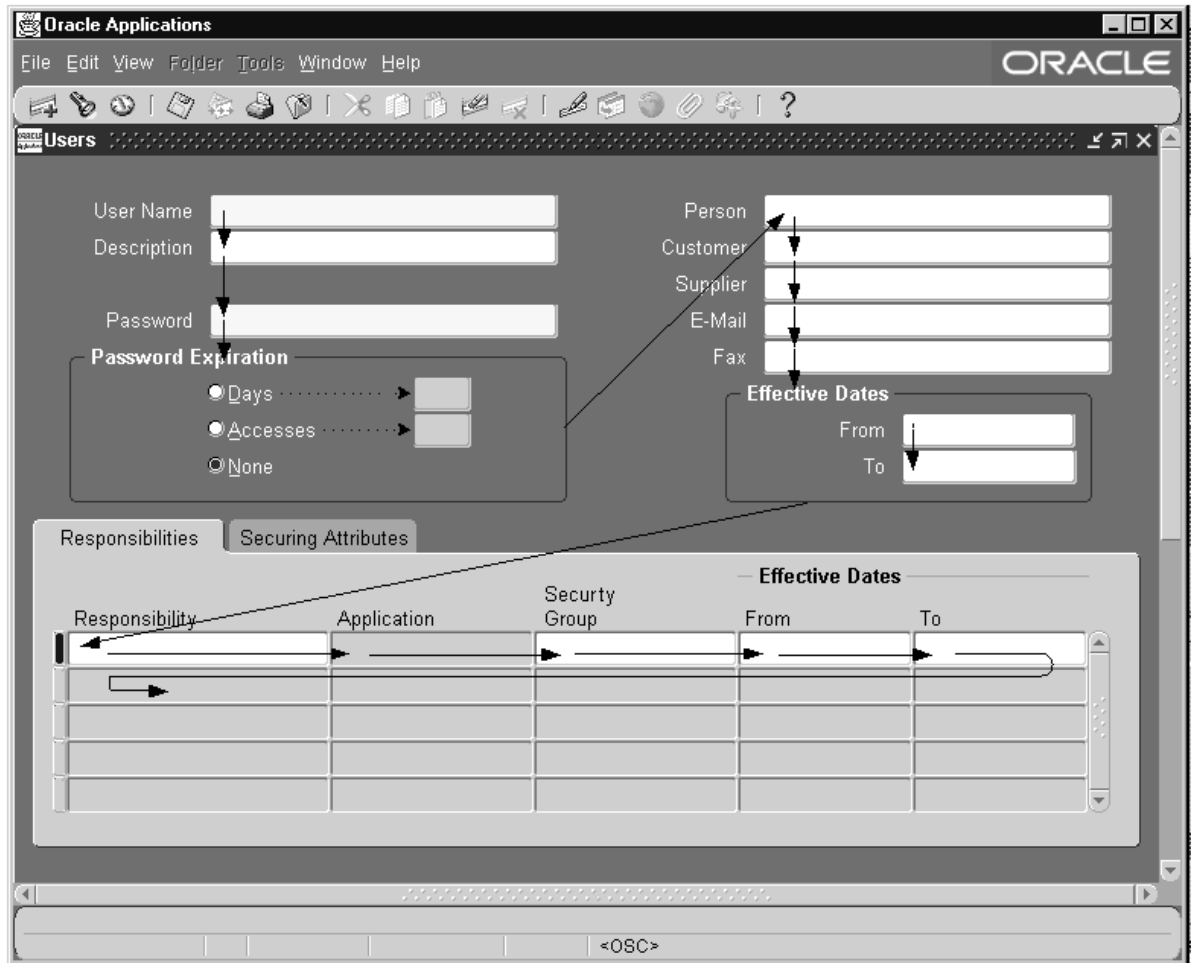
Oracle Applications

File Edit View Folder Tools Window Help

ORACLE

?

Users

User Name

Description

Password

Password Expiration

Days

Accesses

None

Person

Customer

Supplier

E-Mail

Fax

Effective Dates

From

To

Responsibilities

Securing Attributes

Effective Dates

| Responsibility | Application | Securty Group | From | To |
|---|---|---|---|---|
| | | | | |
| | | | | |
| | | | | |
| | | | | |
| | | | | |

<OSC>